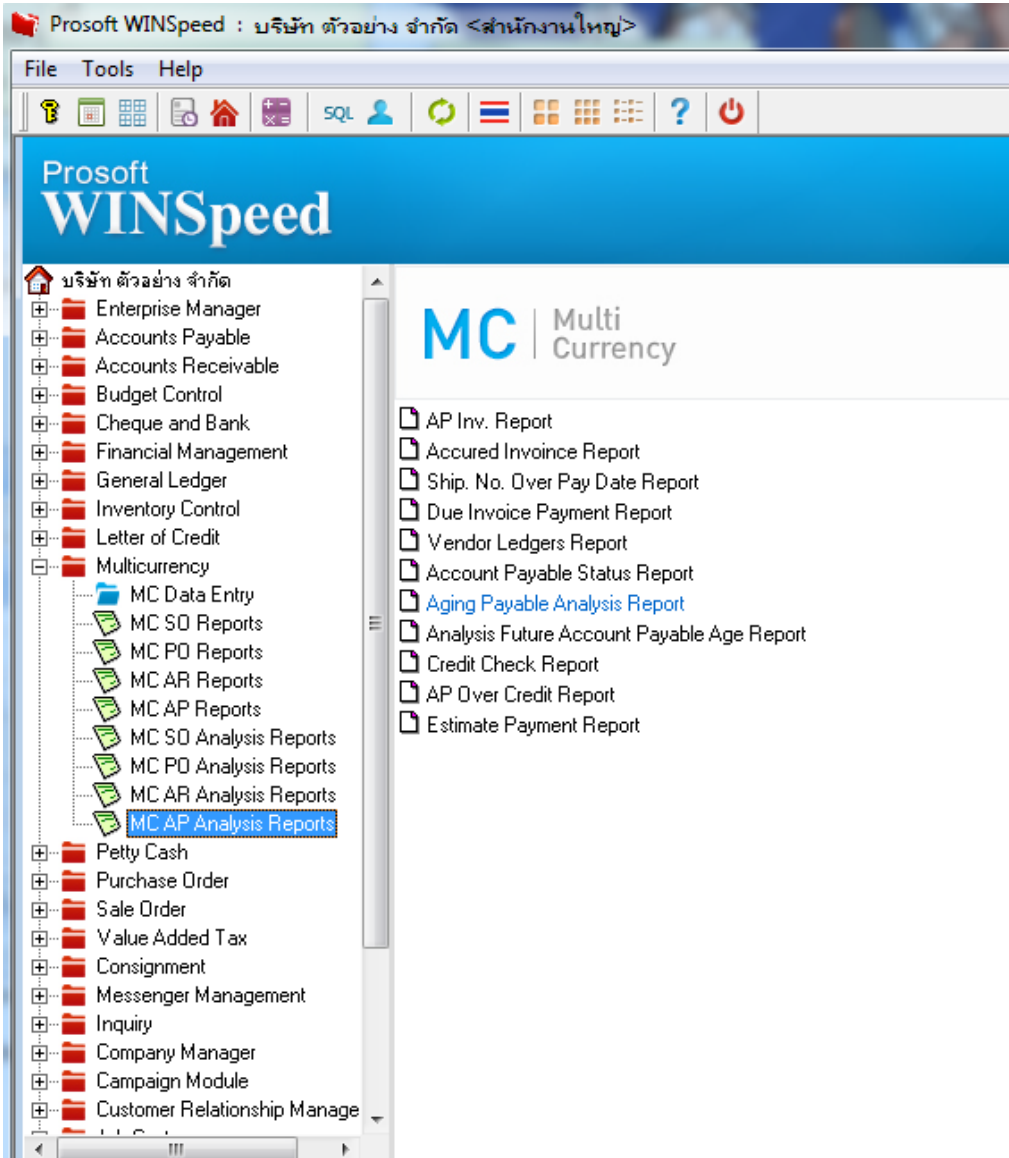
Prosoft WINSpeed : บริษัท ตัวอย่าง จำกัด <สำนักงานใหญ่>

File Tools Help

SQL

Prosoft
WINSpeed

บริษัท ตัวอย่าง จำกัด
Enterprise Manager
Accounts Payable
Accounts Receivable
Budget Control
Cheque and Bank
Financial Management
General Ledger
Inventory Control
Letter of Credit
Multicurrency
MC Data Entry
MC SO Reports
MC PO Reports
MC AR Reports
MC AP Reports
MC SO Analysis Reports
MC PO Analysis Reports
MC AR Analysis Reports
MC AP Analysis Reports
Petty Cash
Purchase Order
Sale Order
Value Added Tax
Consignment
Messenger Management
Inquiry
Company Manager
Campaign Module
Customer Relationship Manage

MC Multi Currency

AP Inv. Report
Accured Invoince Report
Ship. No. Over Pay Date Report
Due Invoice Payment Report
Vendor Ledgers Report
Account Payable Status Report
Aging Payable Analysis Report
Analysis Future Account Payable Age Report
Credit Check Report
AP Over Credit Report
Estimate Payment Report